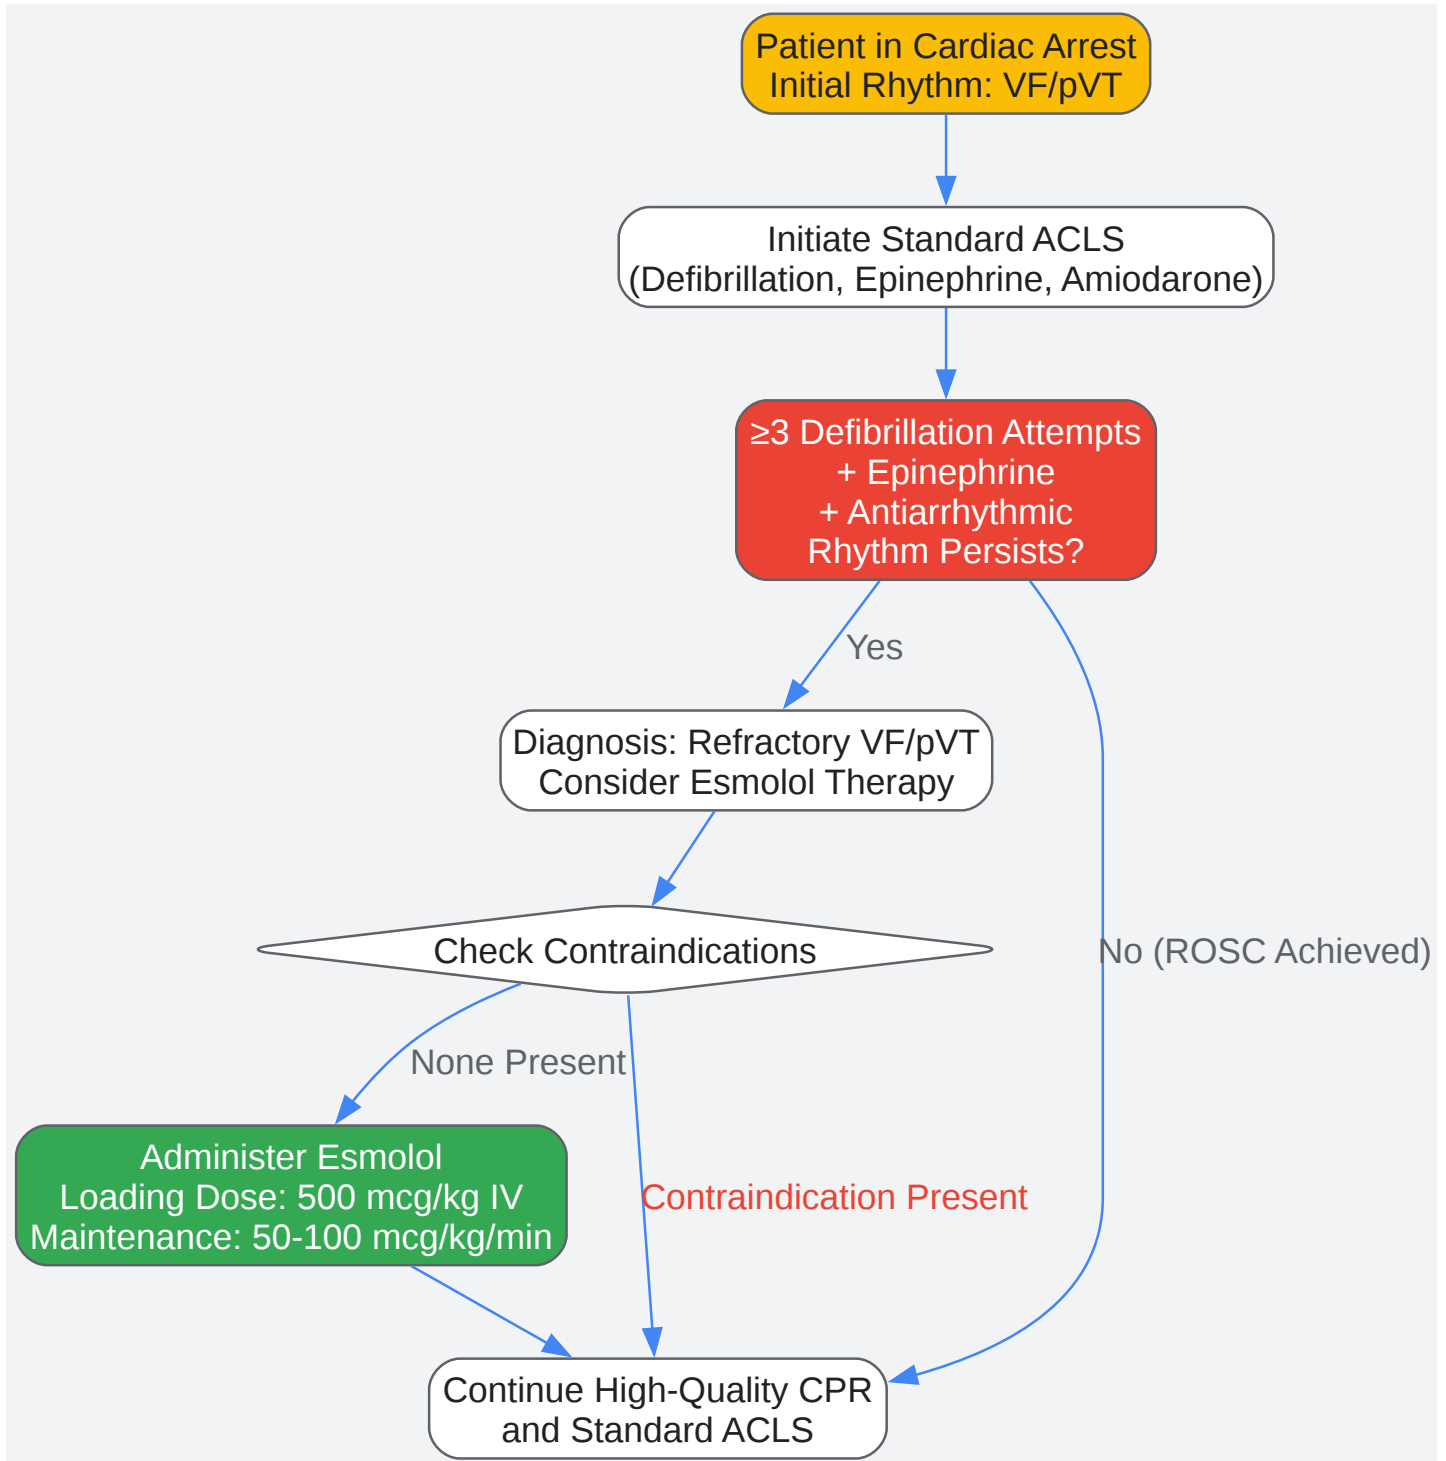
Patient in Cardiac Arrest
Initial Rhythm: VF/pVT

Initiate Standard ACLS
(Defibrillation, Epinephrine, Amiodarone)

≥3 Defibrillation Attempts
+ Epinephrine
+ Antiarrhythmic
Rhythm Persists?

Yes

Diagnosis: Refractory VF/pVT
Consider Esmolol Therapy

Check Contraindications

No (ROSC Achieved)

None Present

Administer Esmolol
Loading Dose: 500 mcg/kg IV
Maintenance: 50-100 mcg/kg/min

Contraindication Present

Continue High-Quality CPR
and Standard ACLS